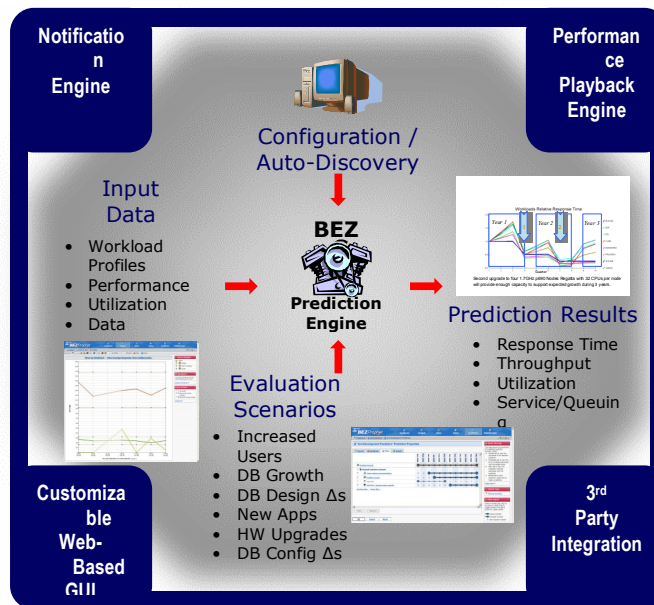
Notification Engine

Performance Playback Engine

Configuration / Auto-Discovery

Input Data

- Workload Profiles
- Performance
- Utilization
- Data

BEZ

Prediction Engine

Workloads Relative Response Time

Year 1

Year 2

Year 3

Second upgrade to four 1.7GHz p690 Nodes Regatta with 32 CPUs per node will provide enough capacity to support expected growth during 3 years.

Prediction Results

- Response Time
- Throughput
- Utilization
- Service/Queuing

Evaluation Scenarios

- Increased Users
- DB Growth
- DB Design Δs
- New Apps
- HW Upgrades
- DB Config Δs

Customizable Web-Based GUI

3rd Party Integration